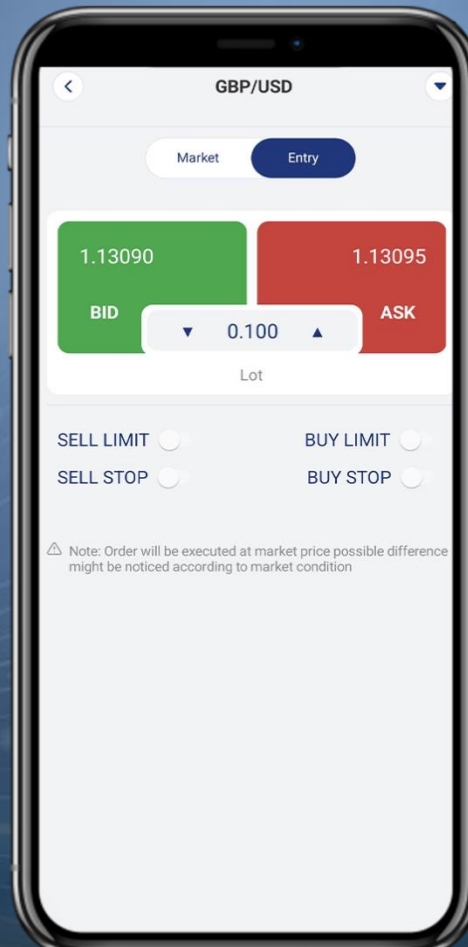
GBP/USD

Market Entry

1.13090

BID

1.13095

ASK

▼ 0.100 ▲

Lot

SELL LIMIT

BUY LIMIT

SELL STOP

BUY STOP

⚠ Note: Order will be executed at market price possible difference might be noticed according to market condition